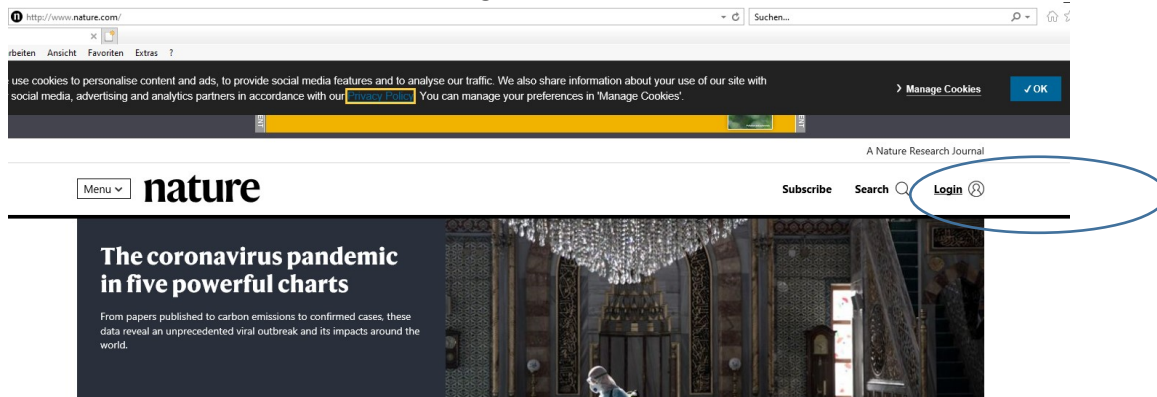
http://www.nature.com/

Suchen...

rbeiten Ansicht Favoriten Extras ?

use cookies to personalise content and ads, to provide social media features and to analyse our traffic. We also share information about your use of our site with social media, advertising and analytics partners in accordance with our Privacy Policy. You can manage your preferences in 'Manage Cookies'.

Manage Cookies

✓OK

A Nature Research Journal

Menu

nature

Subscribe

Search

Login

The coronavirus pandemic in five powerful charts

From papers published to carbon emissions to confirmed cases, these data reveal an unprecedented viral outbreak and its impacts around the world.